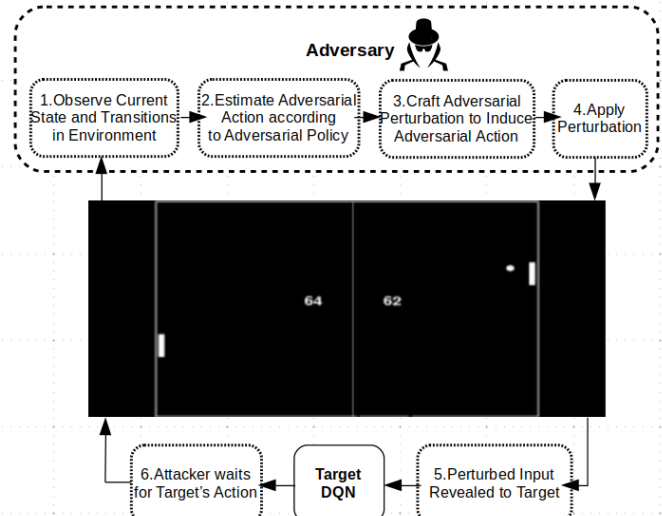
Adversary

1.Observe Current State and Transitions in Environment

2.Estimate Adversarial Action according to Adversarial Policy

3.Craft Adversarial Perturbation to Induce Adversarial Action

4.Apply Perturbation

64

62

6.Attacker waits for Target's Action

Target DQN

5.Perturbed Input Revealed to Target